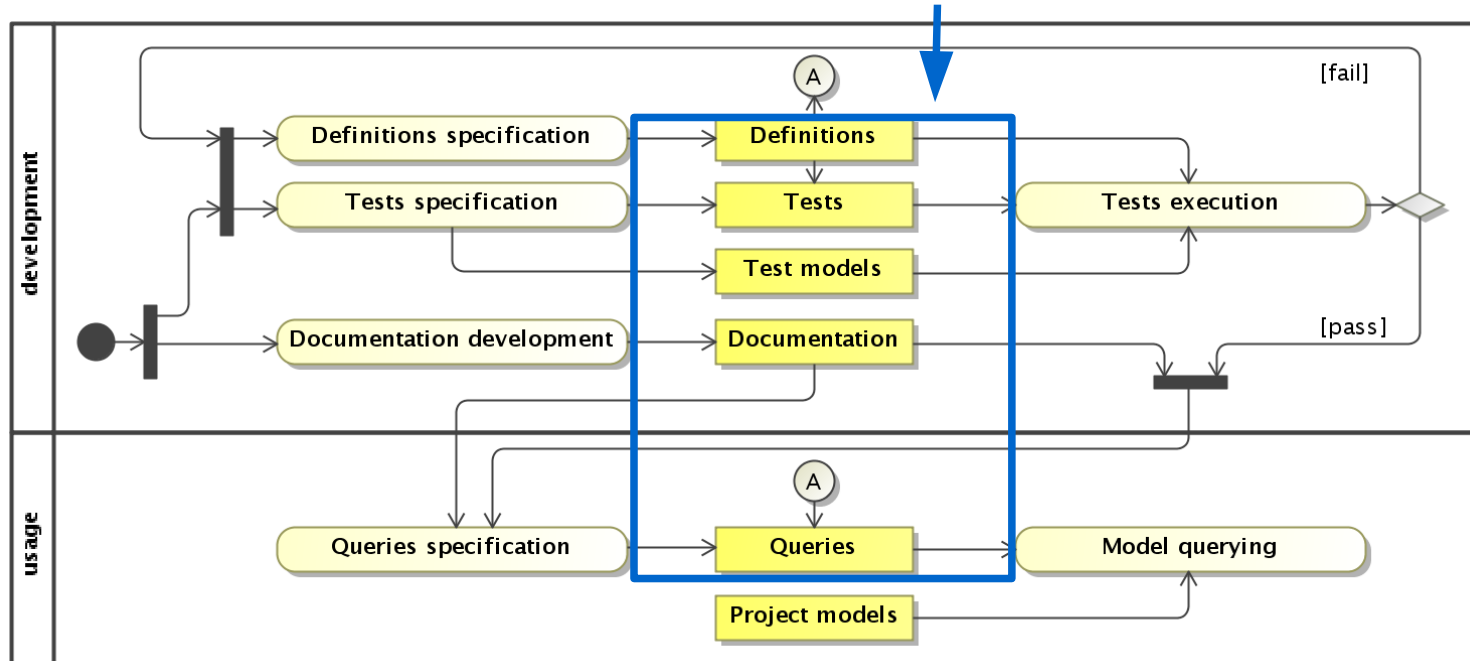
development

[fail]

A

Definitions specification

Definitions

Tests specification

Tests

Tests execution

Test models

Documentation development

Documentation

[pass]

usage

A

Queries specification

Queries

Model querying

Project models